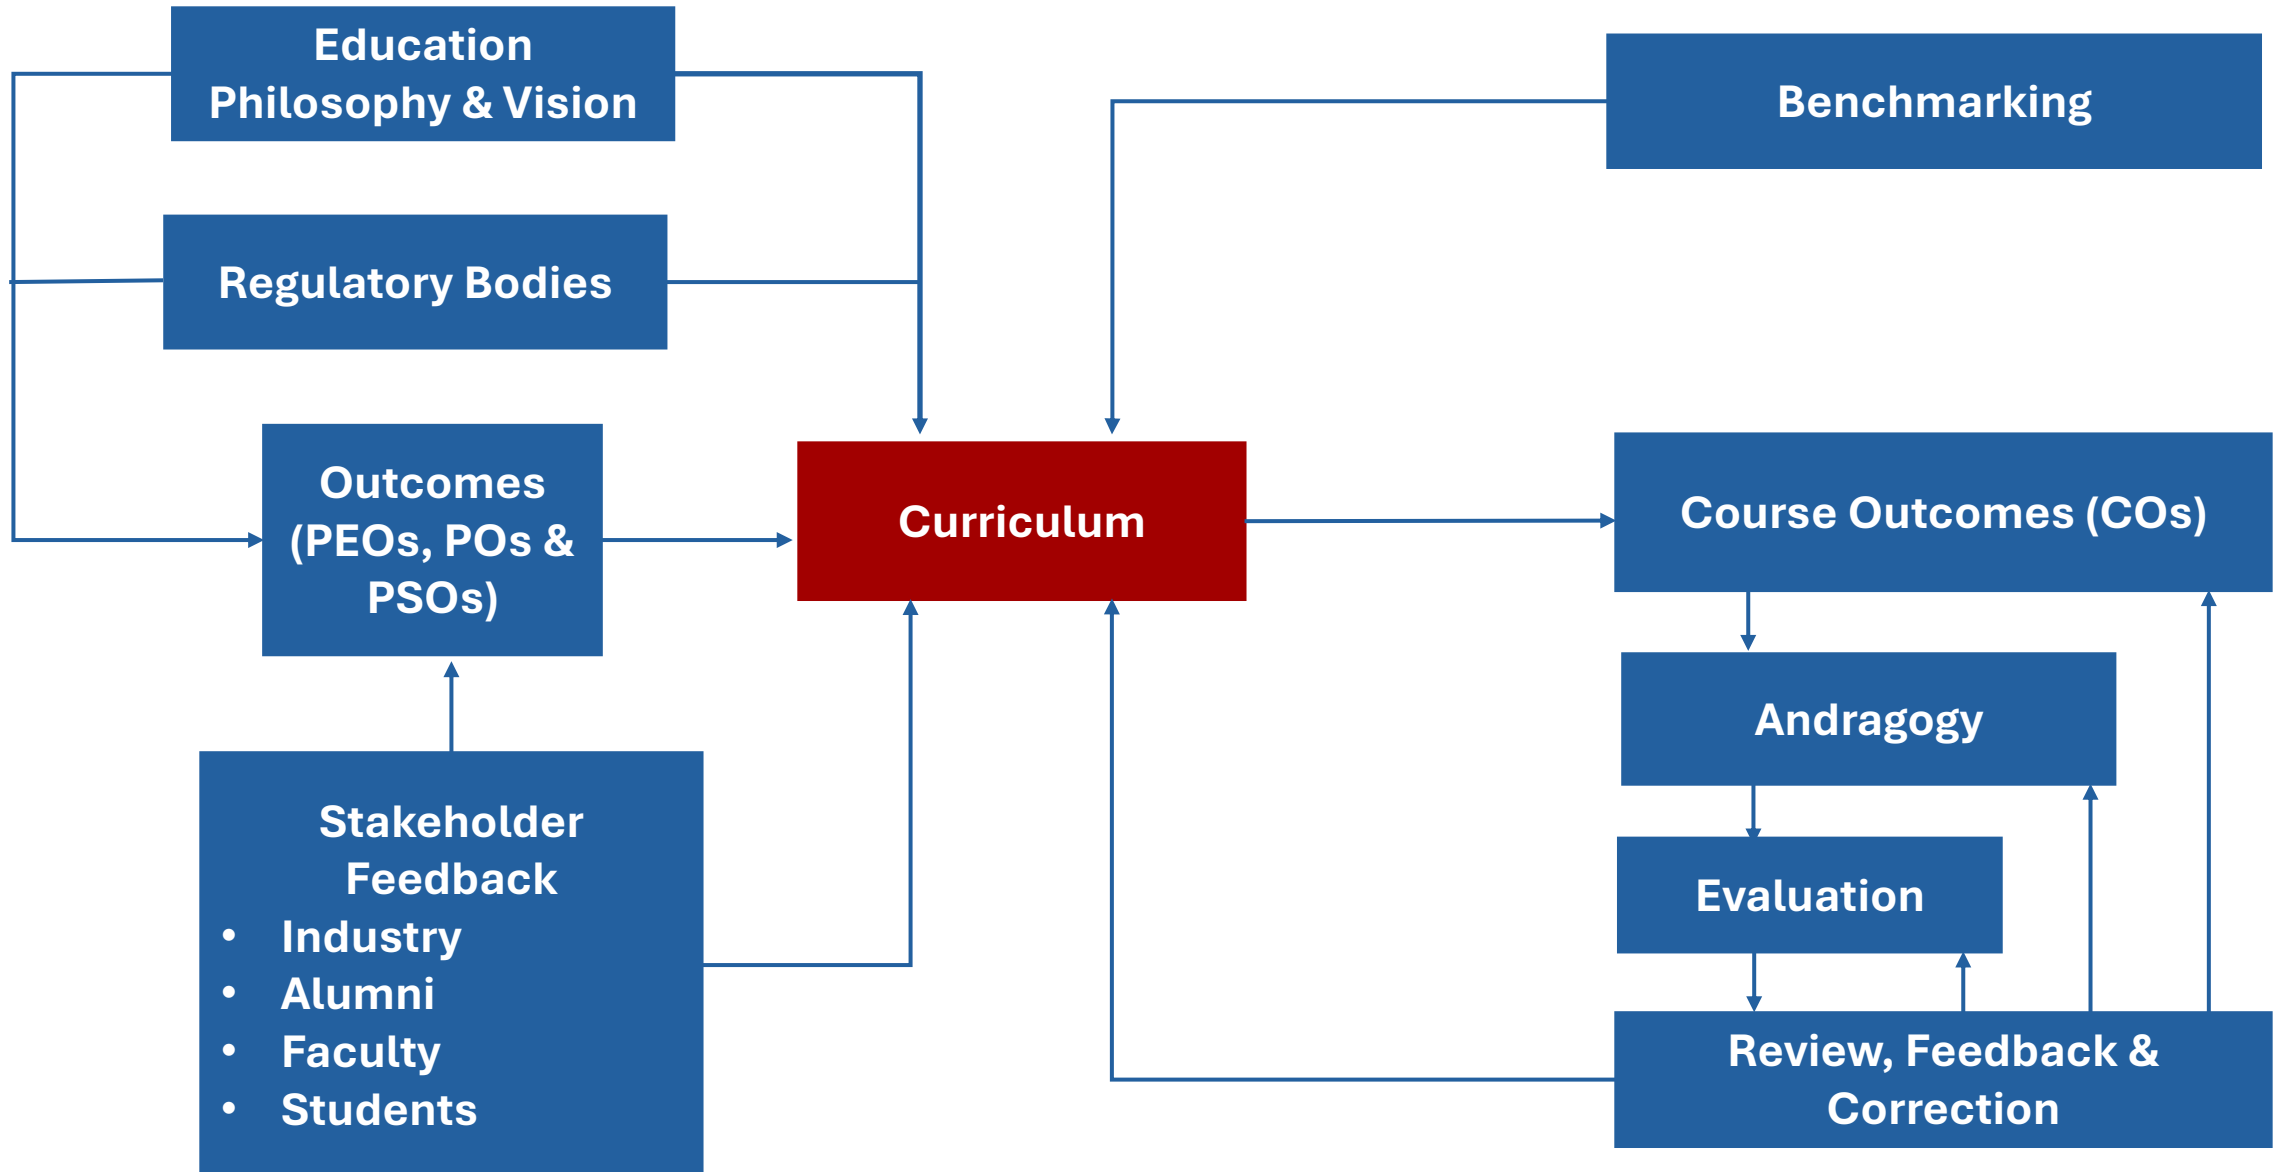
Education Philosophy & Vision

Benchmarking

Regulatory Bodies

Outcomes (PEOs, POs & PSOs)

Curriculum

Course Outcomes (COs)

Andragogy

Stakeholder Feedback
• Industry
• Alumni
• Faculty
• Students

Evaluation

Review, Feedback & Correction